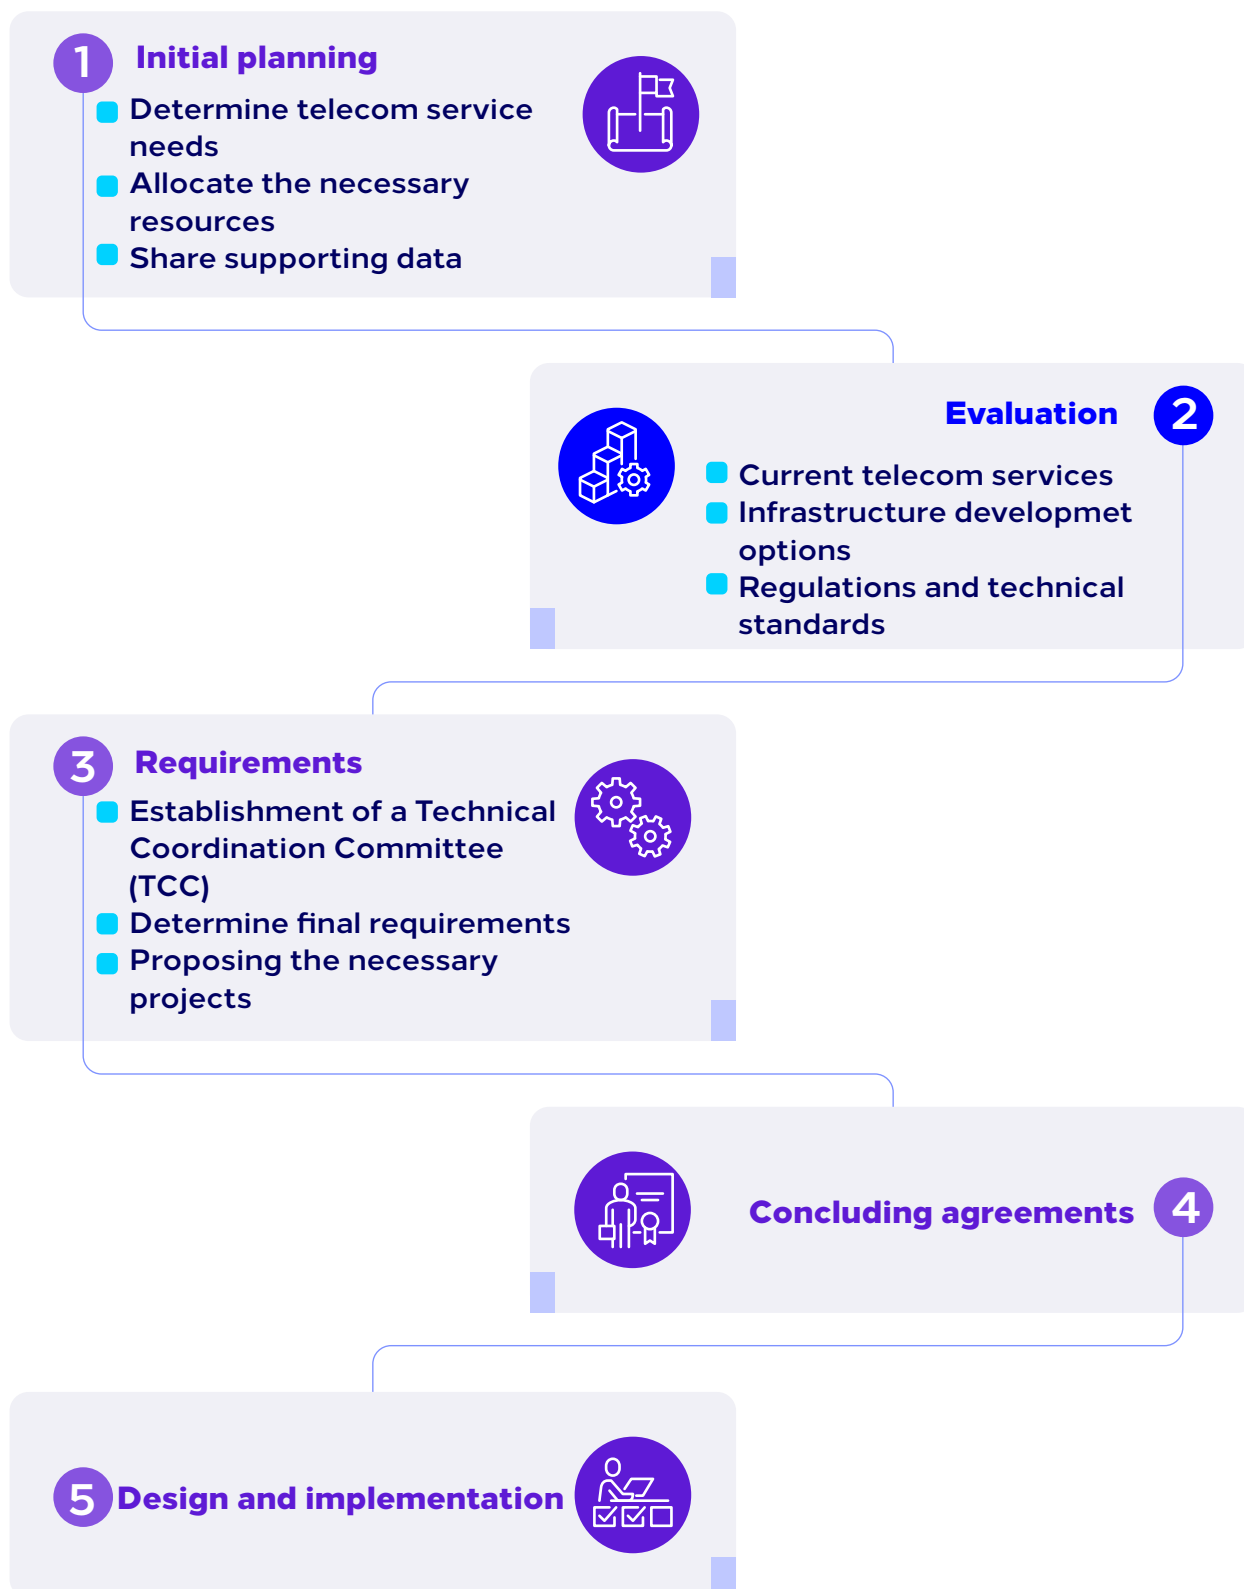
1 Initial planning

Determine telecom service needs
Allocate the necessary resources
Share supporting data

Evaluation 2

Current telecom services
Infrastructure developmet options
Regulations and technical standards

3 Requirements

Establishment of a Technical Coordination Committee (TCC)
Determine final requirements
Proposing the necessary projects

Concluding agreements 4

5 Design and implementation